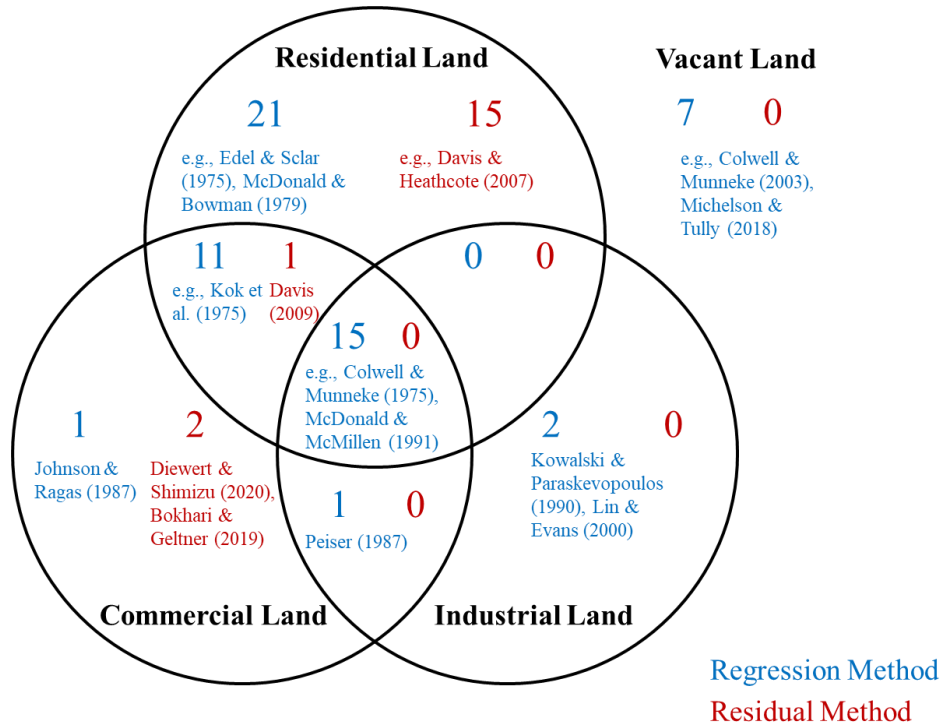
Residential Land

Vacant Land

21

e.g., Edel & Sclar (1975), McDonald & Bowman (1979)

15

e.g., Davis & Heathcote (2007)

7 0

e.g., Colwell & Munneke (2003), Michelson & Tully (2018)

11 1

e.g., Kok et al. (1975)

Davis (2009)

0 0

15 0

e.g., Colwell & Munneke (1975), McDonald & McMillen (1991)

1

Johnson & Ragas (1987)

2

Diewert & Shimizu (2020), Bokhari & Geltner (2019)

2 0

Kowalski & Paraskevopoulos (1990), Lin & Evans (2000)

1 0

Peiser (1987)

Commercial Land

Industrial Land

Regression Method

Residual Method